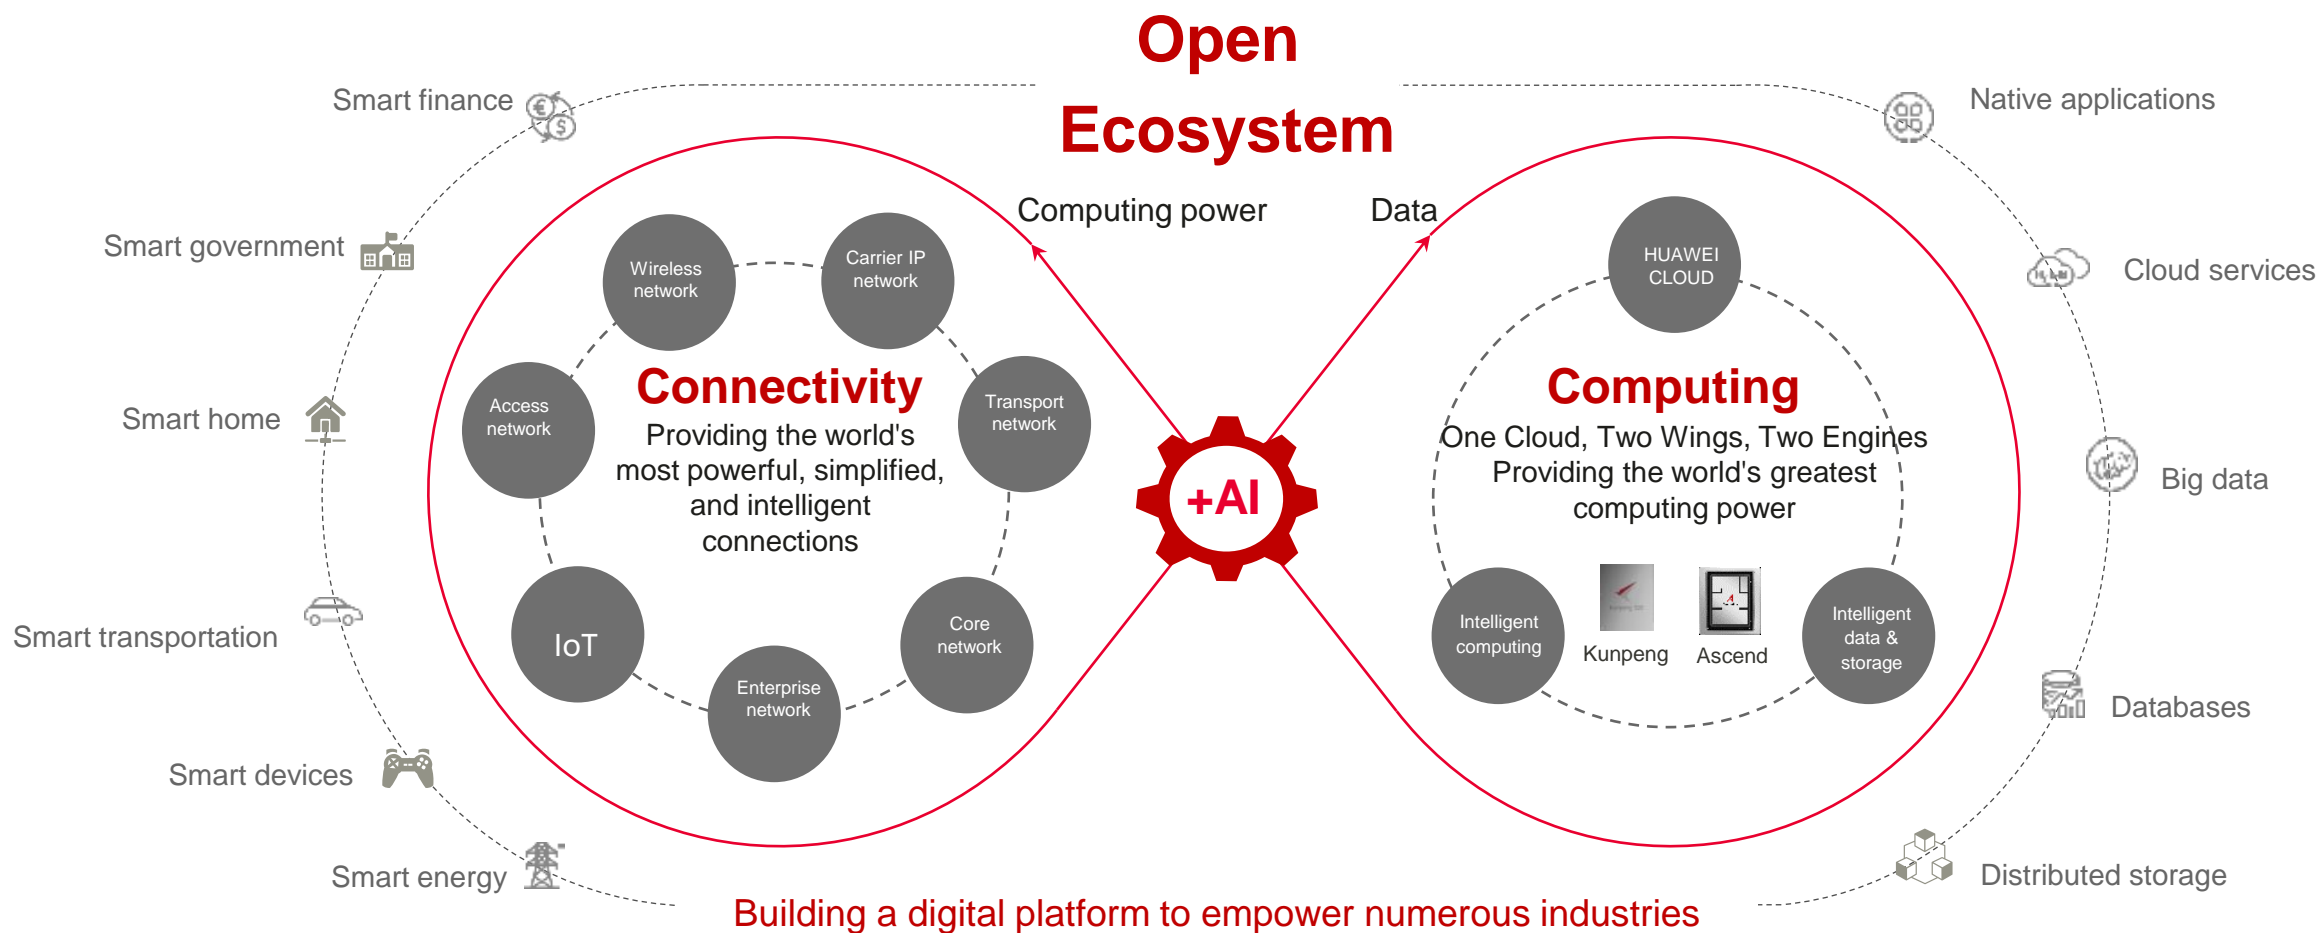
Open Ecosystem

Smart finance

Smart government

Smart home

Smart transportation

Smart devices

Smart energy

Native applications

Cloud services

Big data

Databases

Distributed storage

Computing power

Data

Wireless network

Carrier IP network

Access network

Transport network

Connectivity

Providing the world's most powerful, simplified, and intelligent connections

IoT

Enterprise network

Core network

+AI

HUAWEI CLOUD

Computing

One Cloud, Two Wings, Two Engines
Providing the world's greatest computing power

Intelligent computing

Kunpeng

Ascend

Intelligent data & storage

Building a digital platform to empower numerous industries